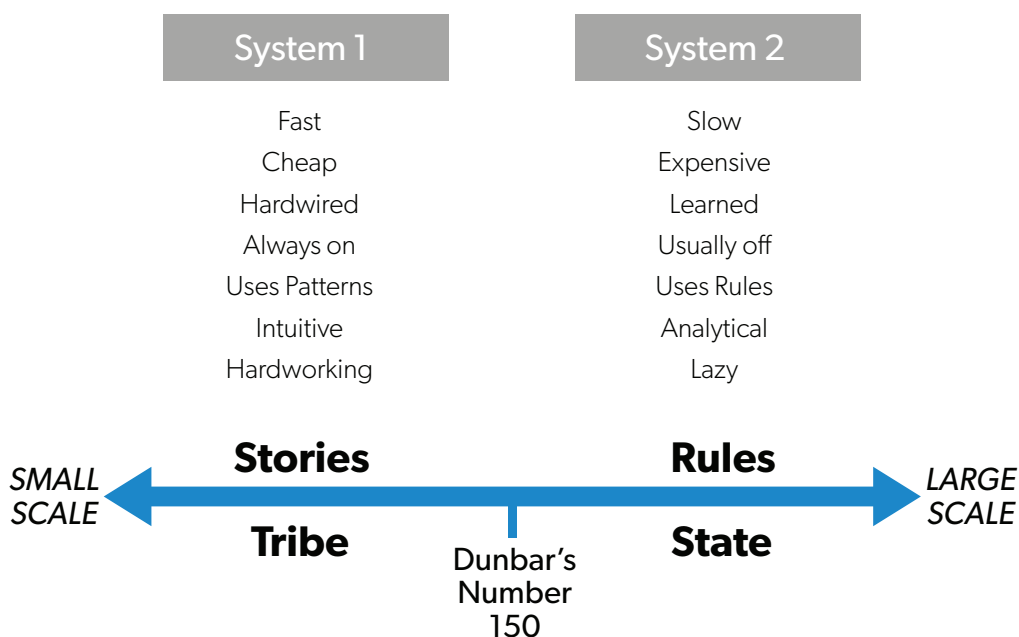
| System 1 | System 2 |
|---|---|
| Fast | Slow |
| Cheap | Expensive |
| Hardwired | Learned |
| Always on | Usually off |
| Uses Patterns | Uses Rules |
| Intuitive | Analytical |
| Hardworking | Lazy |

SMALL SCALE

Stories

Tribe

Dunbar's Number 150

Rules

State

LARGE SCALE